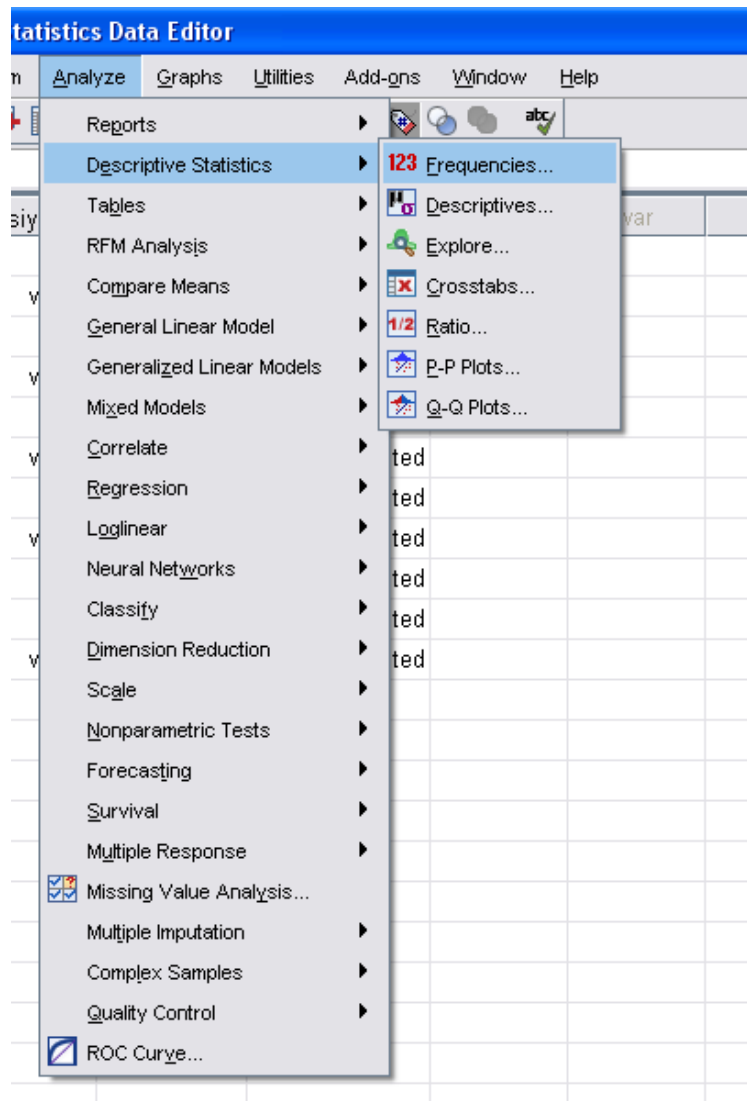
tatistics Data Editor

m Analyze Graphs Utilities Add-ons Window Help

siy
var

Reports
Descriptive Statistics
Tables
RFM Analysis
Compare Means
General Linear Model
Generalized Linear Models
Mixed Models
Correlate
Regression
Loglinear
Neural Networks
Classify
Dimension Reduction
Scale
Nonparametric Tests
Forecasting
Survival
Multiple Response
Missing Value Analysis...
Multiple Imputation
Complex Samples
Quality Control
ROC Curve...

123 Frequencies...
Descriptives...
Explore...
Crosstabs...
1/2 Ratio...
P-P Plots...
Q-Q Plots...

v
v
v
v
v
ted
ted
ted
ted
ted
ted